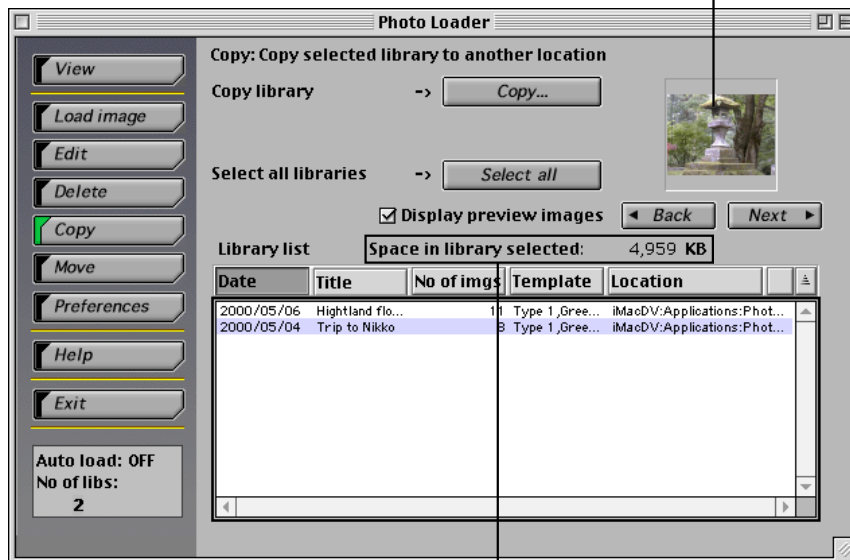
Photo Loader

View

Load image

Edit

Delete

Copy

Move

Preferences

Help

Exit

Auto load: OFF
No of libs:
2

Copy: Copy selected library to another location

Copy library -> Copy...

Select all libraries -> Select all

☑ Display preview images

◄ Back

Next ►

Library list

Space in library selected: 4,959 KB

| Date | Title | No of imgs | Template | Location |
|---|---|---|---|---|
| 2000/05/06 | Hightland flo... | 11 | Type 1 ,Gree... | iMacDV:Applications:Phot... |
| 2000/05/04 | Trip to Nikko | 8 | Type 1 ,Gree... | iMacDV:Applications:Phot... |